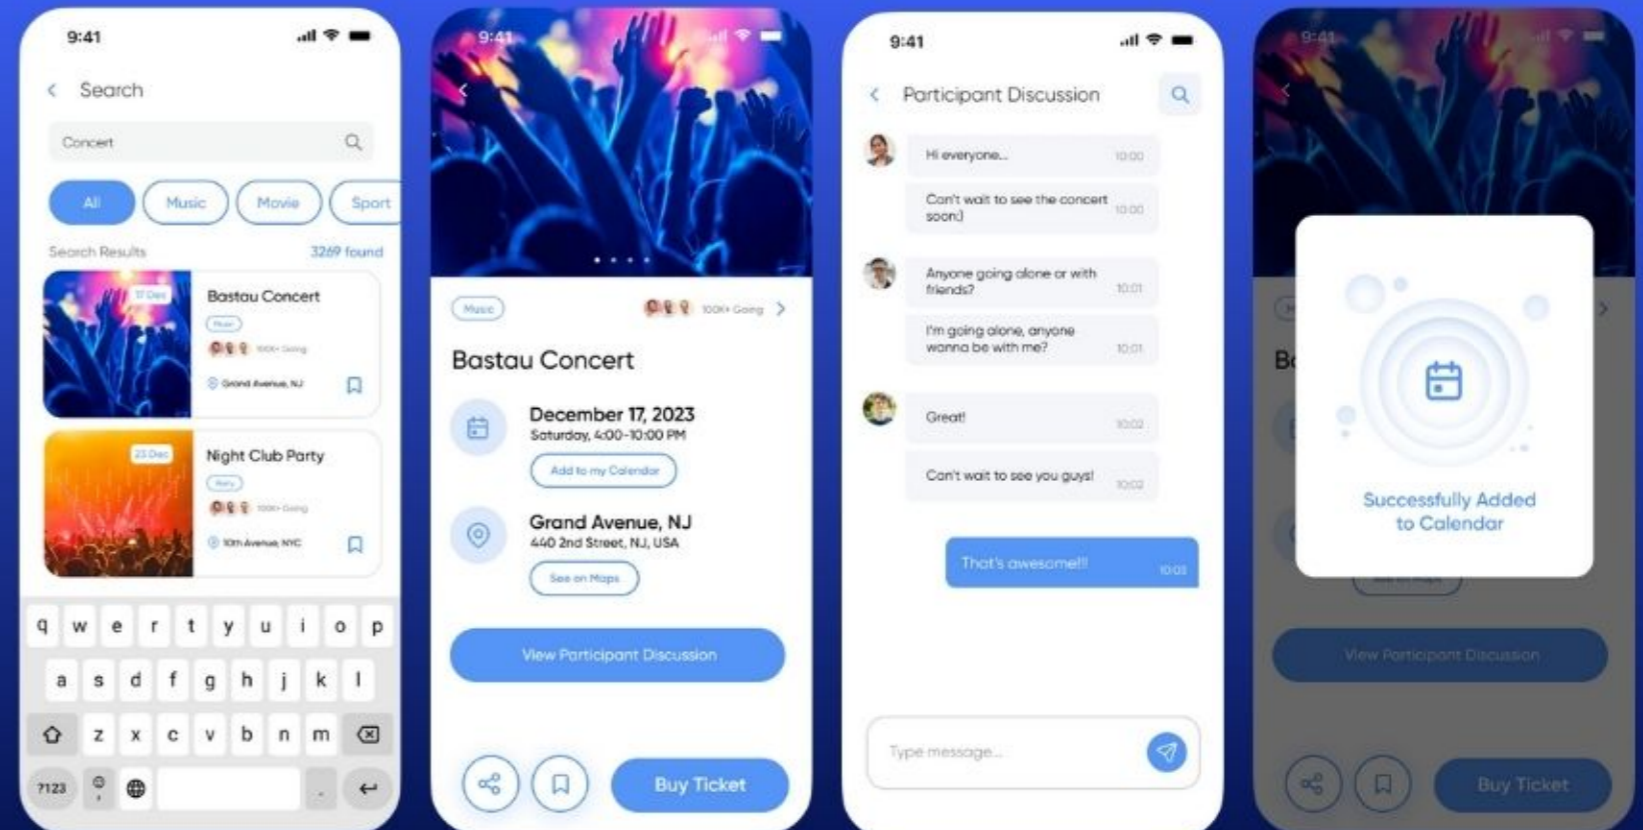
9:41

Search

Concert

All Music Movie Sport

Search Results 3269 found

17 Dec
Bastau Concert
Music
100K+ Going
Grand Avenue, NJ

23 Dec
Night Club Party
Party
100K+ Going
10th Avenue, NYC

q w e r t y u i o p
a s d f g h j k l
z x c v b n m
?123 .

9:41

Music 100K+ Going

Bastau Concert

December 17, 2023
Saturday, 4:00-10:00 PM
Add to my Calendar

Grand Avenue, NJ
440 2nd Street, NJ, USA
See on Maps

View Participant Discussion

Buy Ticket

9:41

Participant Discussion

Hi everyone... 10:00

Can't wait to see the concert soon:) 10:00

Anyone going alone or with friends? 10:01

I'm going alone, anyone wanna be with me? 10:01

Great! 10:02

Can't wait to see you guys! 10:02

That's awesome!!! 10:03

Type message...

9:41

Bo

Successfully Added to Calendar

View Participant Discussion

Buy Ticket